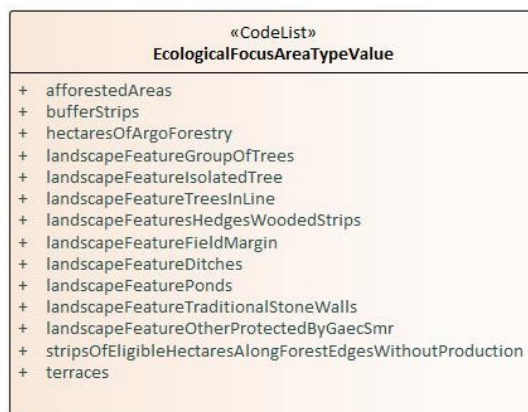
«CodeList»
EcologicalFocusAreaTypeValue

+ afforestedAreas
+ bufferStrips
+ hectaresOfArgoForestry
+ landscapeFeatureGroupOfTrees
+ landscapeFeatureIsolatedTree
+ landscapeFeatureTreesInLine
+ landscapeFeaturesHedgesWoodedStrips
+ landscapeFeatureFieldMargin
+ landscapeFeatureDitches
+ landscapeFeaturePonds
+ landscapeFeatureTraditionalStoneWalls
+ landscapeFeatureOtherProtectedByGaecSmr
+ stripsOfEligibleHectaresAlongForestEdgesWithoutProduction
+ terraces